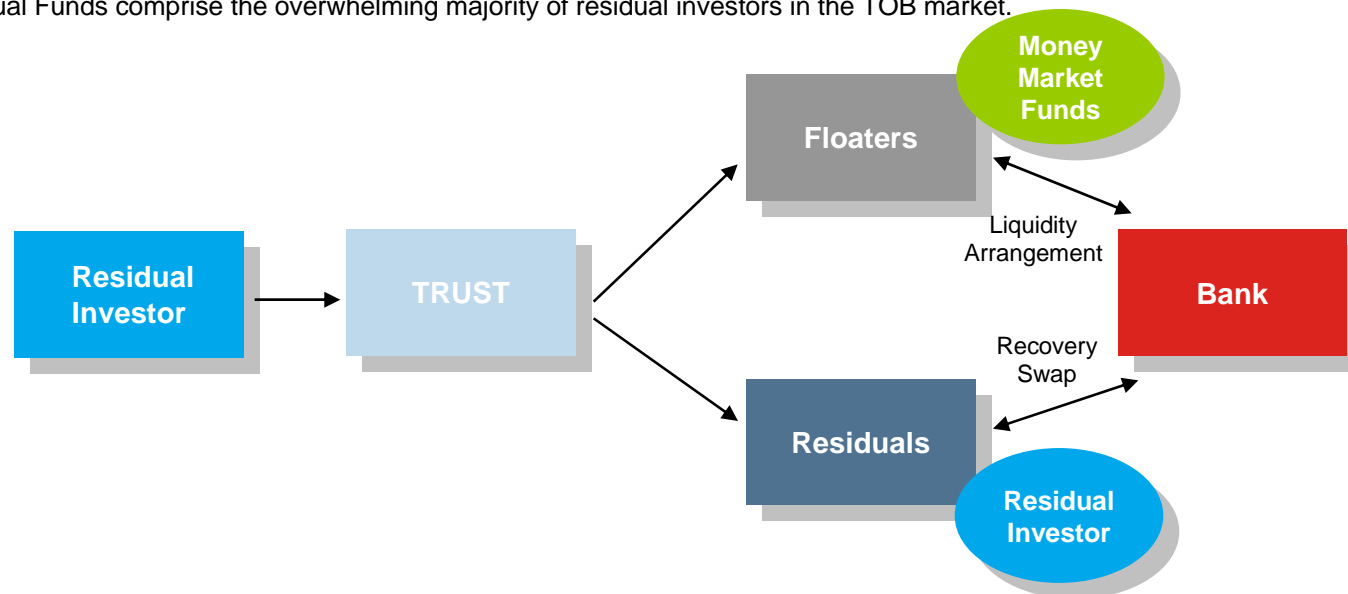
ual Funds comprise the overwhelming majority of residual investors in the TOB market.

Money Market Funds

Floaters

Liquidity Arrangement

Residual Investor

TRUST

Bank

Recovery Swap

Residuals

Residual Investor